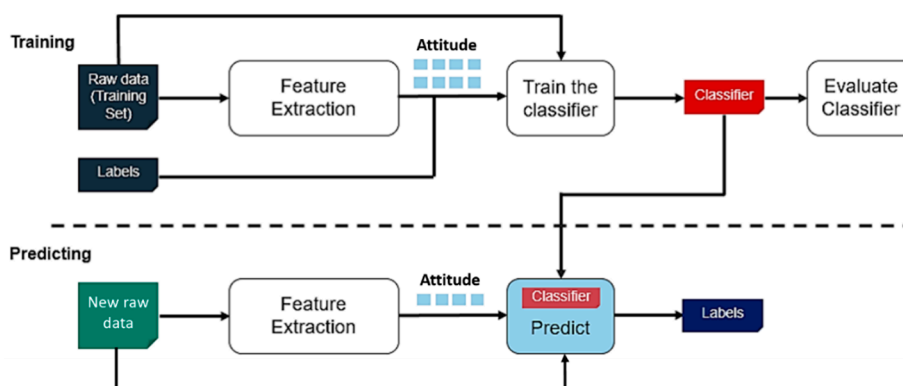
Training

Raw data (Training Set)

Feature Extraction

Attitude

Train the classifier

Classifier

Evaluate Classifier

Labels

Predicting

New raw data

Feature Extraction

Attitude

Classifier

Predict

Labels